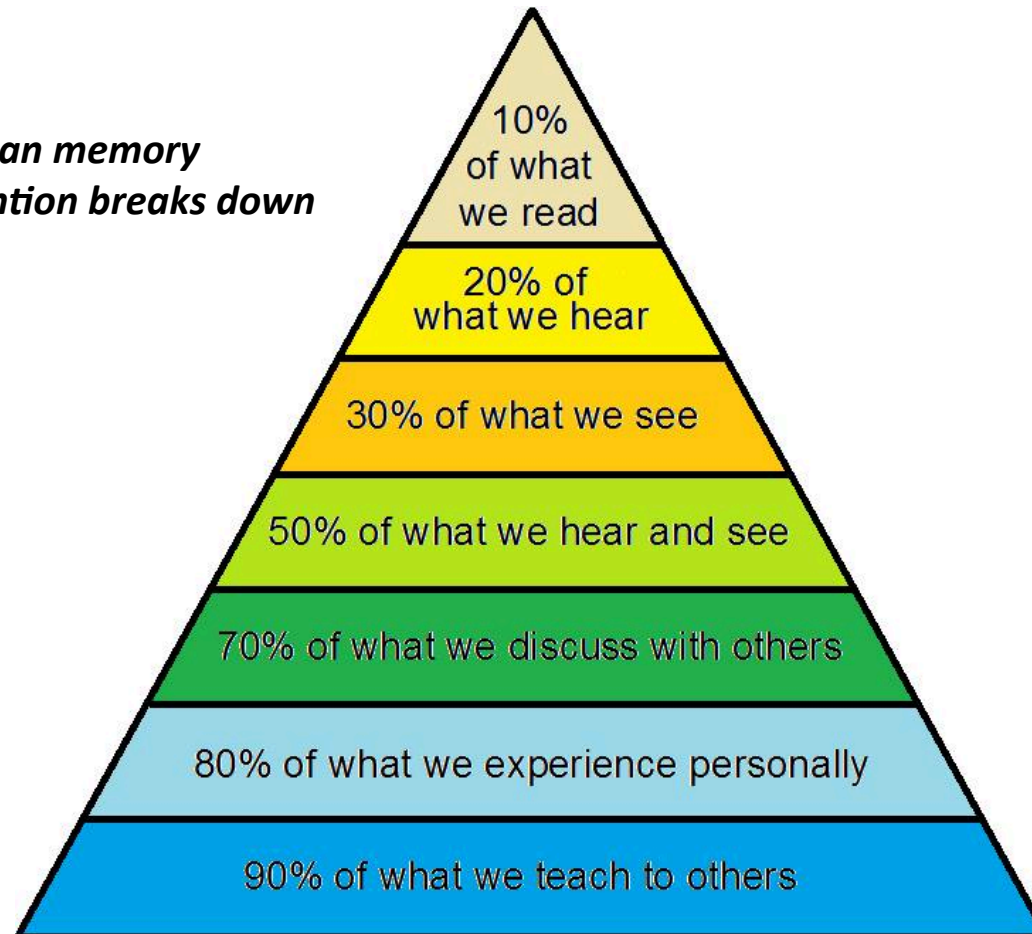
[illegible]an memory
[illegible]ation breaks down

10% of what we read

20% of what we hear

30% of what we see

50% of what we hear and see

70% of what we discuss with others

80% of what we experience personally

90% of what we teach to others